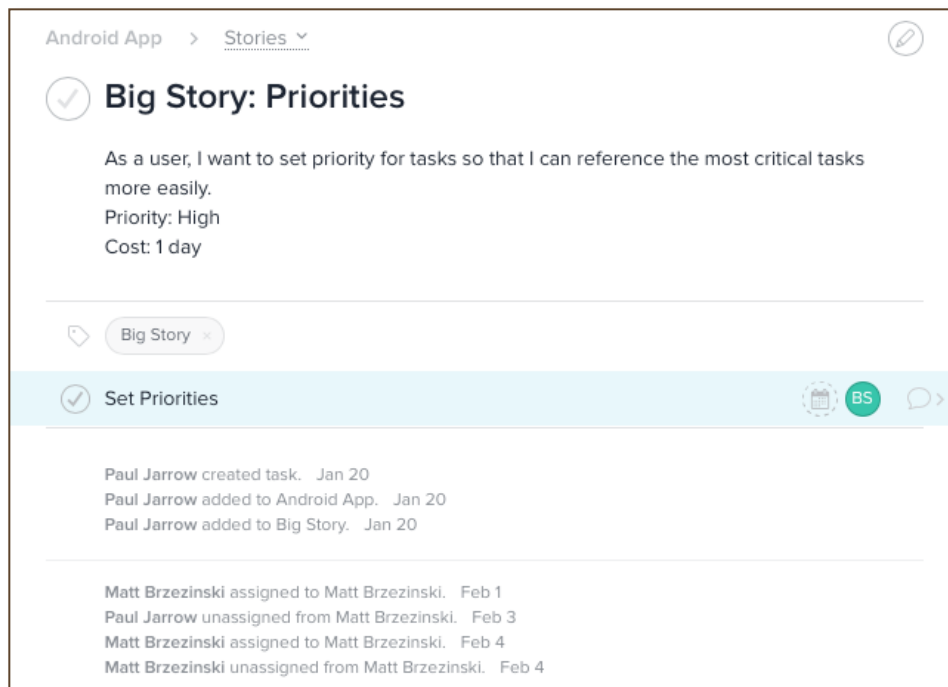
Android App > Stories

Big Story: Priorities

As a user, I want to set priority for tasks so that I can reference the most critical tasks more easily.
Priority: High
Cost: 1 day

Big Story ×

Set Priorities BS

Paul Jarrow created task. Jan 20
Paul Jarrow added to Android App. Jan 20
Paul Jarrow added to Big Story. Jan 20

Matt Brzezinski assigned to Matt Brzezinski. Feb 1
Paul Jarrow unassigned from Matt Brzezinski. Feb 3
Matt Brzezinski assigned to Matt Brzezinski. Feb 4
Matt Brzezinski unassigned from Matt Brzezinski. Feb 4